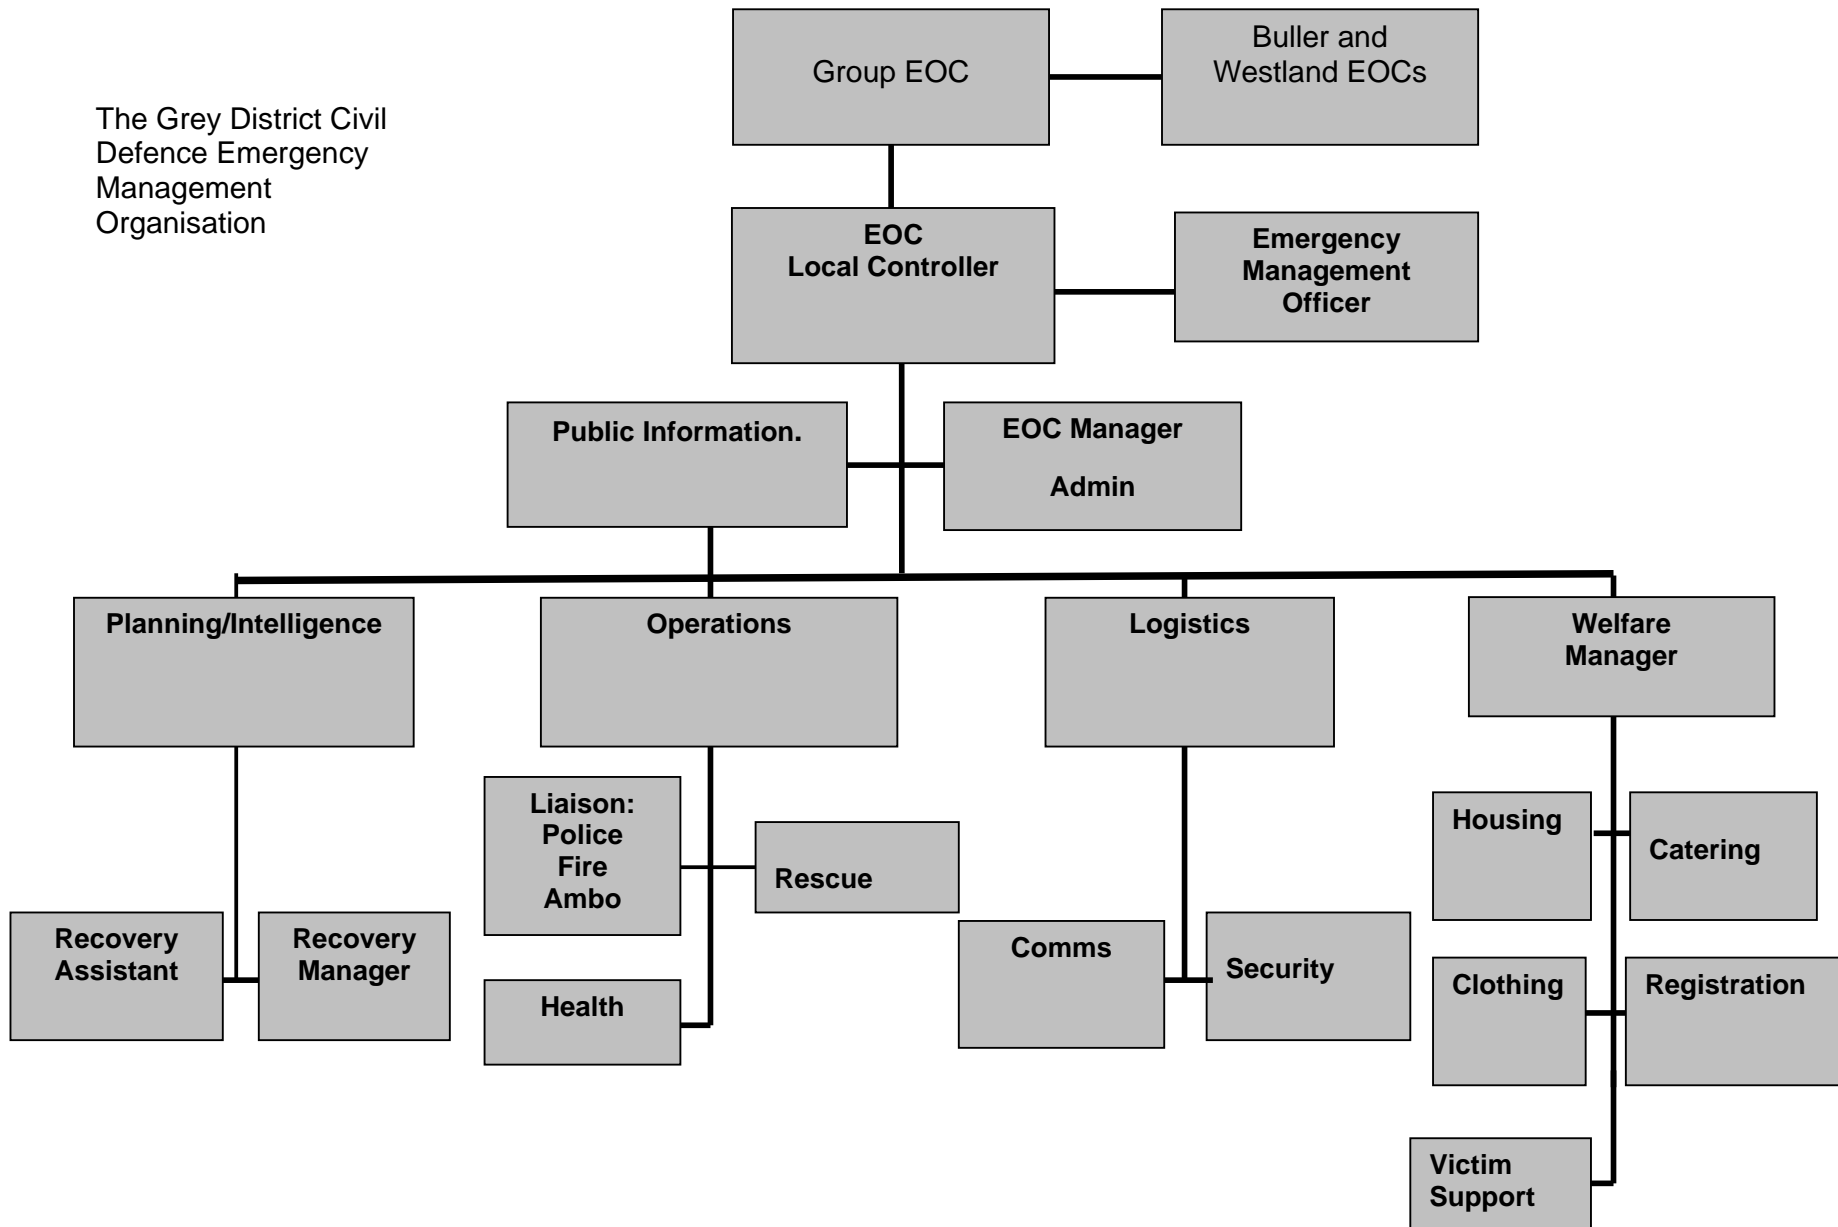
The Grey District Civil Defence Emergency Management Organisation

Group EOC

Buller and Westland EOCs

EOC
Local Controller

Emergency Management Officer

Public Information.

EOC Manager

Admin

Planning/Intelligence

Operations

Logistics

Welfare Manager

Liaison: Police Fire Ambo

Rescue

Housing

Catering

Recovery Assistant

Recovery Manager

Comms

Security

Clothing

Registration

Health

Victim Support